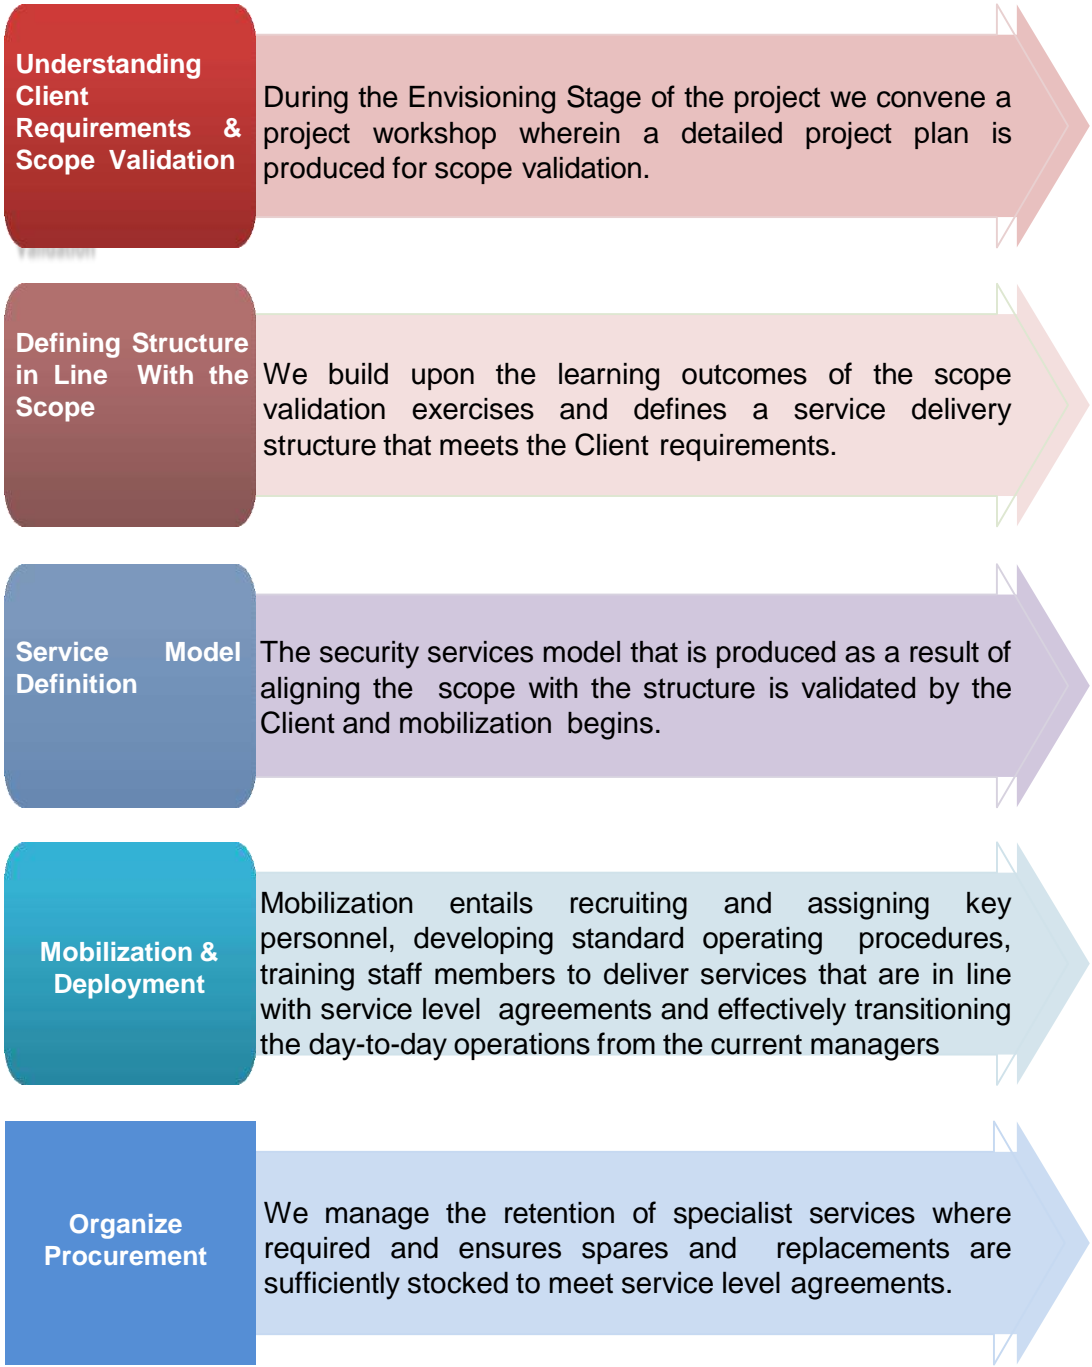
Understanding Client Requirements & Scope Validation

During the Envisioning Stage of the project we convene a project workshop wherein a detailed project plan is produced for scope validation.

Validation

Defining Structure in Line With the Scope

We build upon the learning outcomes of the scope validation exercises and defines a service delivery structure that meets the Client requirements.

Service Model Definition

The security services model that is produced as a result of aligning the scope with the structure is validated by the Client and mobilization begins.

Mobilization & Deployment

Mobilization entails recruiting and assigning key personnel, developing standard operating procedures, training staff members to deliver services that are in line with service level agreements and effectively transitioning the day-to-day operations from the current managers

Organize Procurement

We manage the retention of specialist services where required and ensures spares and replacements are sufficiently stocked to meet service level agreements.